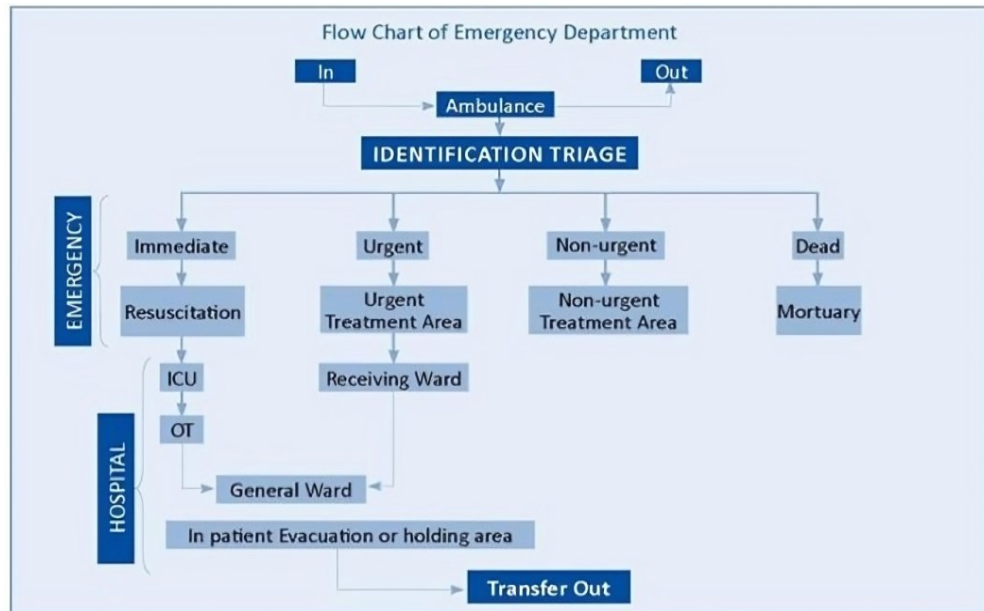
Flow Chart of Emergency Department

In

Out

Ambulance

IDENTIFICATION TRIAGE

EMERGENCY

Immediate

Urgent

Non-urgent

Dead

Resuscitation

Urgent Treatment Area

Non-urgent Treatment Area

Mortuary

HOSPITAL

ICU

Receiving Ward

OT

General Ward

In patient Evacuation or holding area

Transfer Out